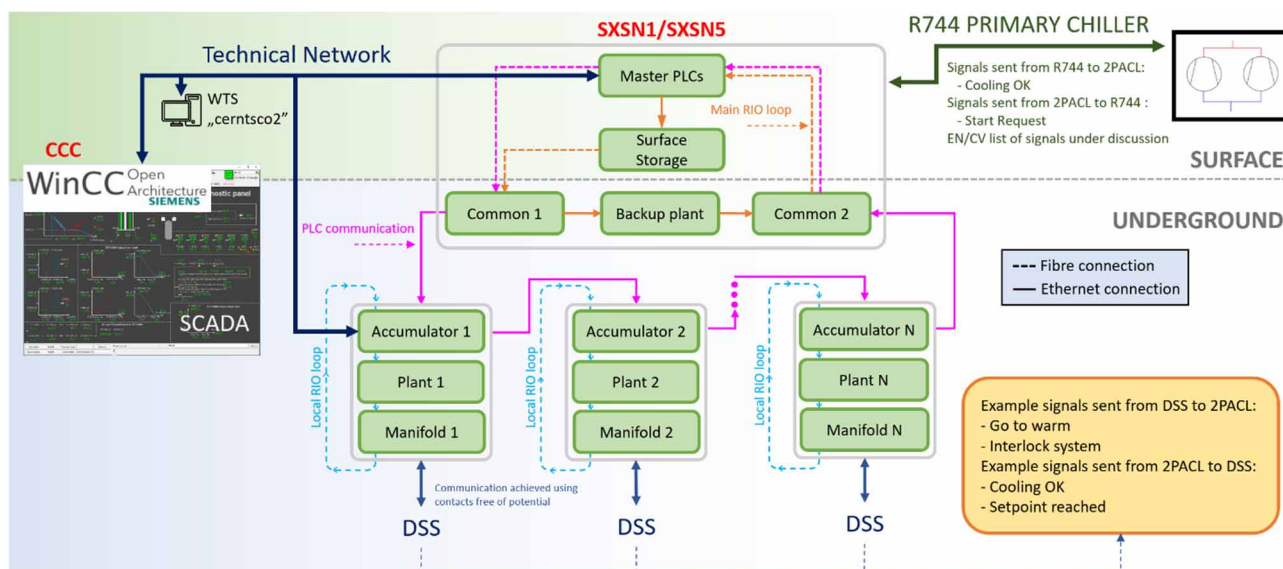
SXSN1/SXSN5

R744 PRIMARY CHILLER

Technical Network

WTS „cerntsco2"

CCC

WinCC Open Architecture SIEMENS

SCADA

Master PLCs

Surface Storage

Main RIO loop

Signals sent from R744 to 2PACL:
- Cooling OK
Signals sent from 2PACL to R744 :
- Start Request
EN/CV list of signals under discussion

SURFACE

UNDERGROUND

Common 1

Backup plant

Common 2

PLC communication

--- Fibre connection
— Ethernet connection

Accumulator 1

Plant 1

Manifold 1

Local RIO loop

Accumulator 2

Plant 2

Manifold 2

Local RIO loop

Accumulator N

Plant N

Manifold N

Local RIO loop

Communication achieved using contacts free of potential

DSS

DSS

DSS

Example signals sent from DSS to 2PACL:
- Go to warm
- Interlock system
Example signals sent from 2PACL to DSS:
- Cooling OK
- Setpoint reached